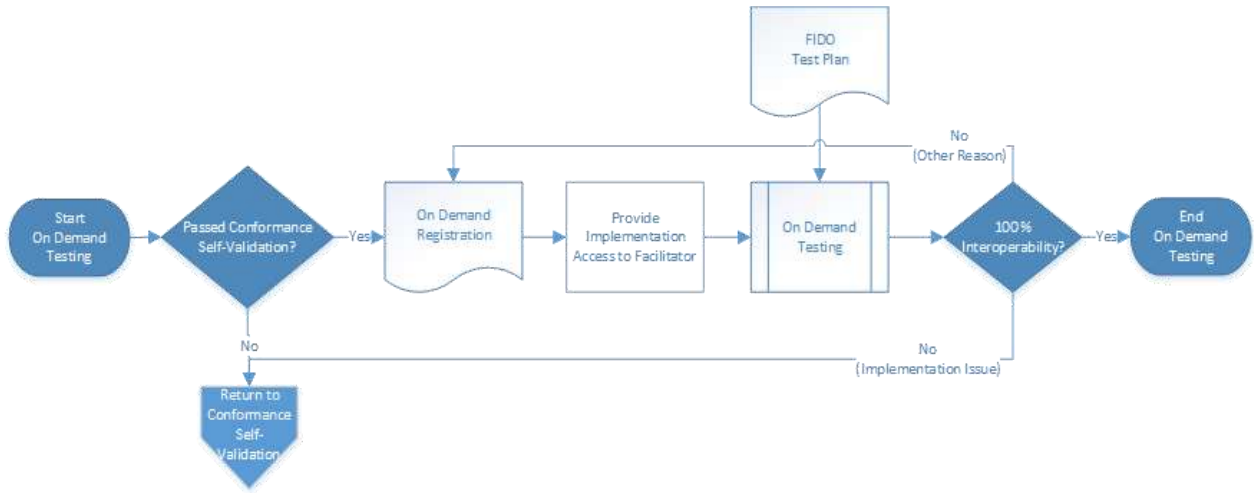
FIDO
Test Plan

No
(Other Reason)

Start
On Demand
Testing

Passed Conformance
Self-Validation?

Yes

On Demand
Registration

Provide
Implementation
Access to Facilitator

On Demand
Testing

100%
Interoperability?

Yes

End
On Demand
Testing

No

No
(Implementation Issue)

Return to
Conformance
Self-
Validation